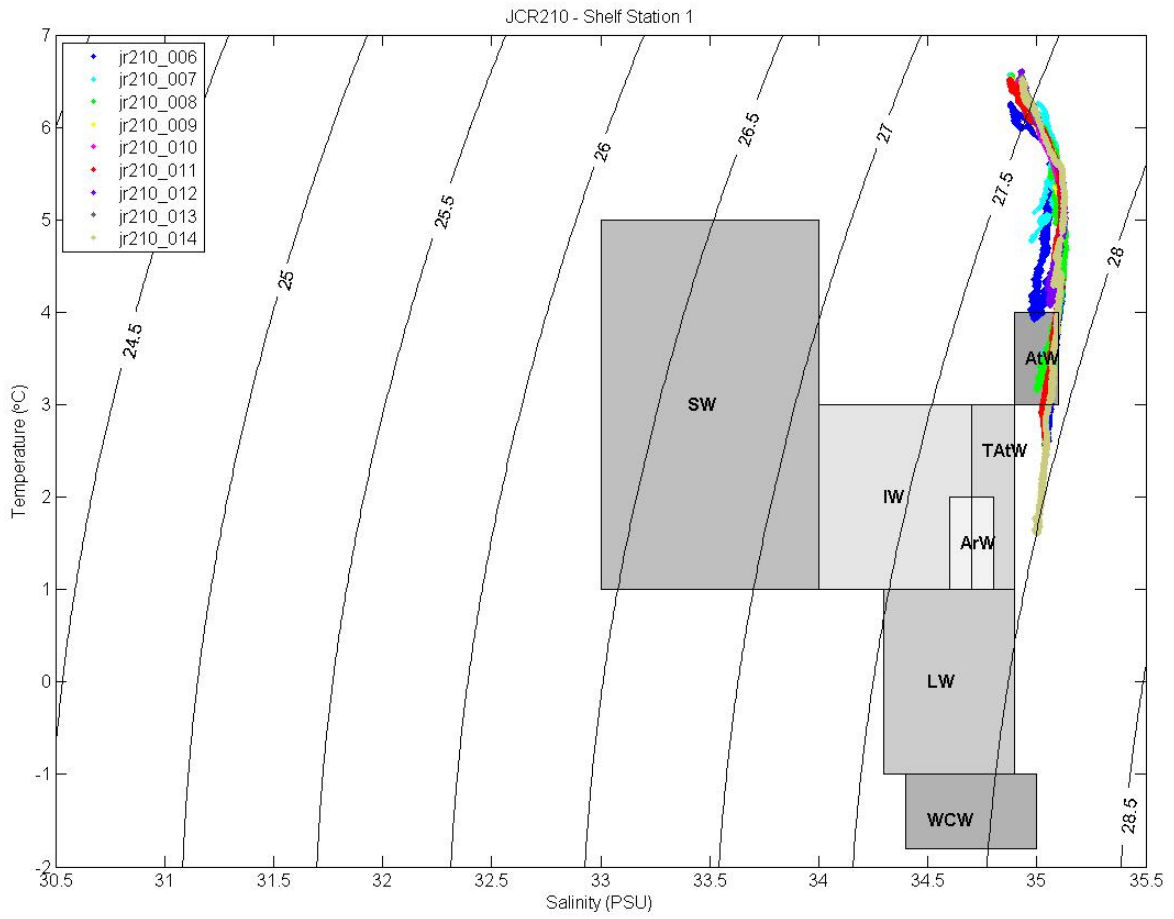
JCR210 - Shelf Station 1

jr210_006
jr210_007
jr210_008
jr210_009
jr210_010
jr210_011
jr210_012
jr210_013
jr210_014

Temperature (ºC)

7
6
5
4
3
2
1
0
-1
-2

24.5
25
25.5
26
26.5
27
27.5
28
28.5

SW
IW
AtW
TAtW
ArW
LW
WCW

30.5
31
31.5
32
32.5
33
33.5
34
34.5
35
35.5

Salinity (PSU)